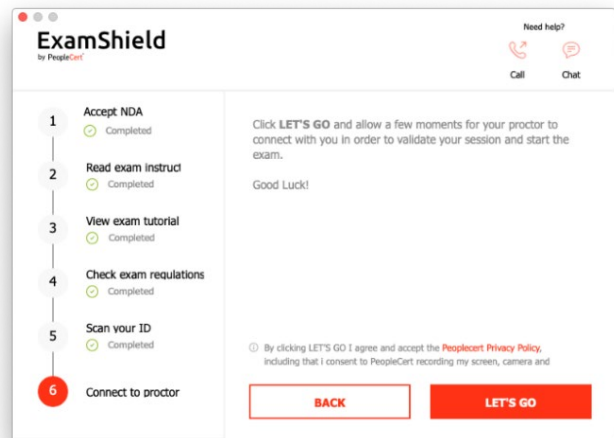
ExamShield
by PeopleCert

Need help?

Call

Chat

1 Accept NDA
Completed

2 Read exam instruct
Completed

3 View exam tutorial
Completed

4 Check exam regulations
Completed

5 Scan your ID
Completed

6 Connect to proctor

Click LET'S GO and allow a few moments for your proctor to connect with you in order to validate your session and start the exam.

Good Luck!

ⓘ By clicking LET'S GO I agree and accept the Peoplecert Privacy Policy, including that I consent to PeopleCert recording my screen, camera and

BACK

LET'S GO